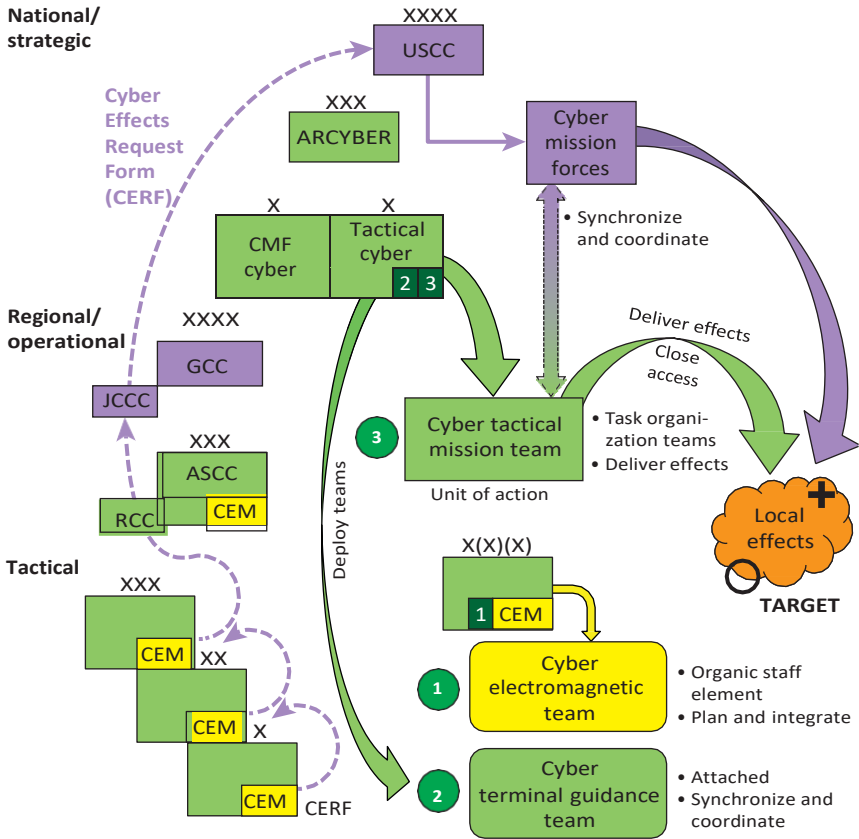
National/
strategic

XXXX
USCC

Cyber Effects Request Form (CERF)

XXX
ARCYBER

Cyber mission forces

• Synchronize and coordinate

X
CMF cyber

X
Tactical cyber
2 3

Regional/
operational

XXXX
GCC

JCCC

Deliver effects
Close access

3
Cyber tactical mission team
Unit of action

• Task organization teams
• Deliver effects

XXX
ASCC
RCC
CEM

Deploy teams

Local effects
TARGET

Tactical

XXX
CEM
XX
CEM
X
CEM
CERF

X(X)(X)
1 CEM

1
Cyber electromagnetic team

• Organic staff element
• Plan and integrate

2
Cyber terminal guidance team

• Attached
• Synchronize and coordinate